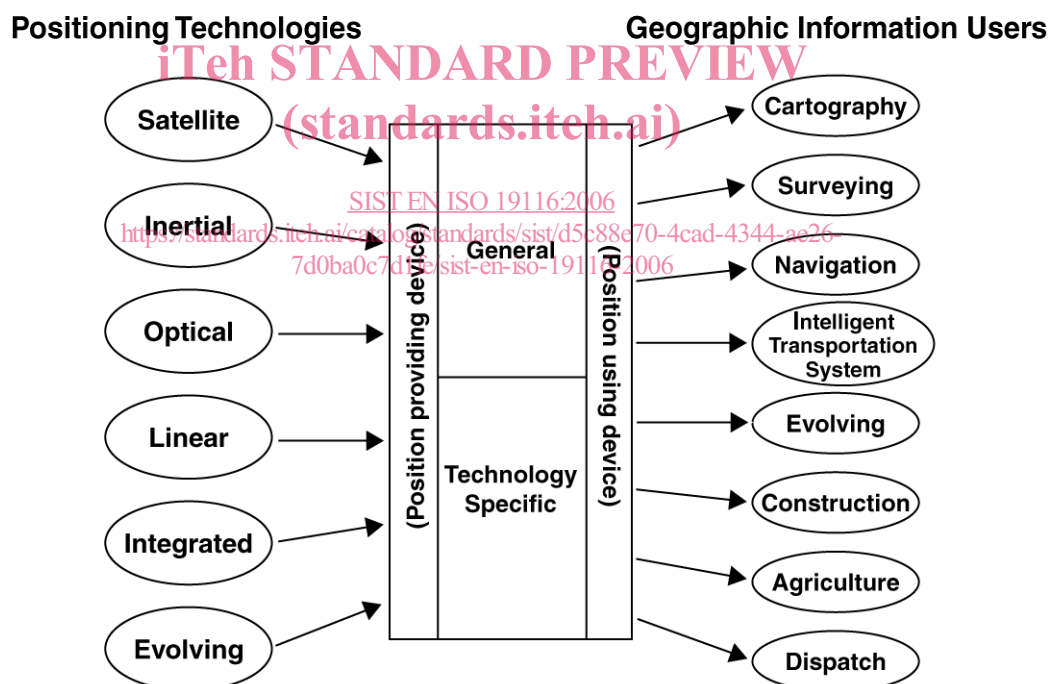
Positioning Technologies

Geographic Information Users

iTeh STANDARD PREVIEW
(standards.iteh.ai)

SIST EN ISO 19116:2006
https://standards.iteh.ai/catalog/standards/sist/d5c88e70-4cad-4344-ae26-7d0ba0c7d1fe/sist-en-iso-19116-2006

Satellite

Inertial

Optical

Linear

Integrated

Evolving

(Position providing device)

General

Technology Specific

(Position using device)

Cartography

Surveying

Navigation

Intelligent Transportation System

Evolving

Construction

Agriculture

Dispatch